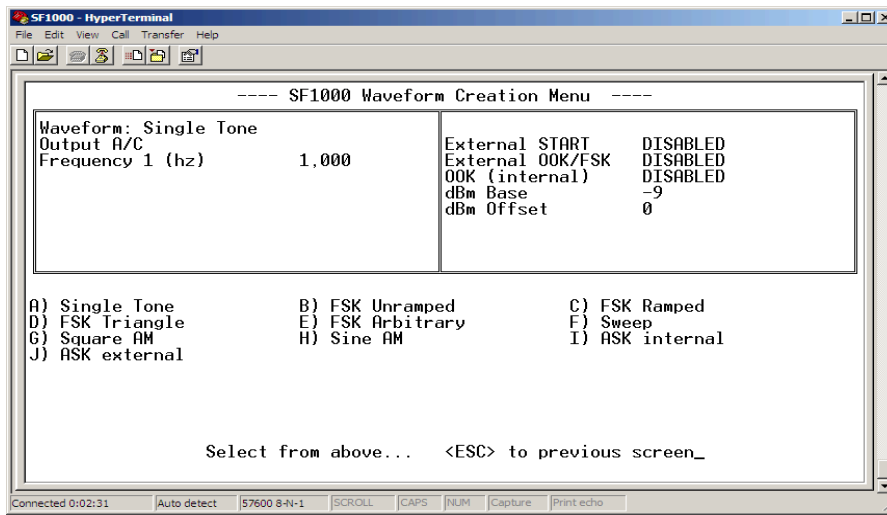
SF1000 - HyperTerminal

File Edit View Call Transfer Help

---- SF1000 Waveform Creation Menu ----

Waveform: Single Tone
Output A/C
Frequency 1 (hz) 1,000

External START DISABLED
External OOK/FSK DISABLED
OOK (internal) DISABLED
dBm Base -9
dBm Offset 0

A) Single Tone
B) FSK Unramped
C) FSK Ramped
D) FSK Triangle
E) FSK Arbitrary
F) Sweep
G) Square AM
H) Sine AM
I) ASK internal
J) ASK external

Select from above... <ESC> to previous screen_

Connected 0:02:31 | Auto detect | 57600 8-N-1 | SCROLL | CAPS | NUM | Capture | Print echo